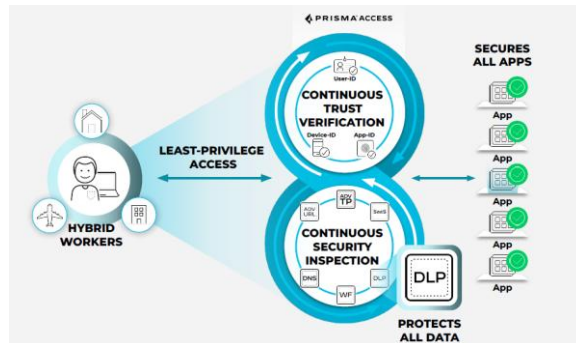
PRISMA ACCESS

SECURES ALL APPS

User-ID

CONTINUOUS TRUST VERIFICATION

Device-ID

App-ID

LEAST-PRIVILEGE ACCESS

HYBRID WORKERS

ADV URL

ADV TP

SaaS

CONTINUOUS SECURITY INSPECTION

DNS

DLP

WF

DLP

App

App

App

App

App

PROTECTS ALL DATA